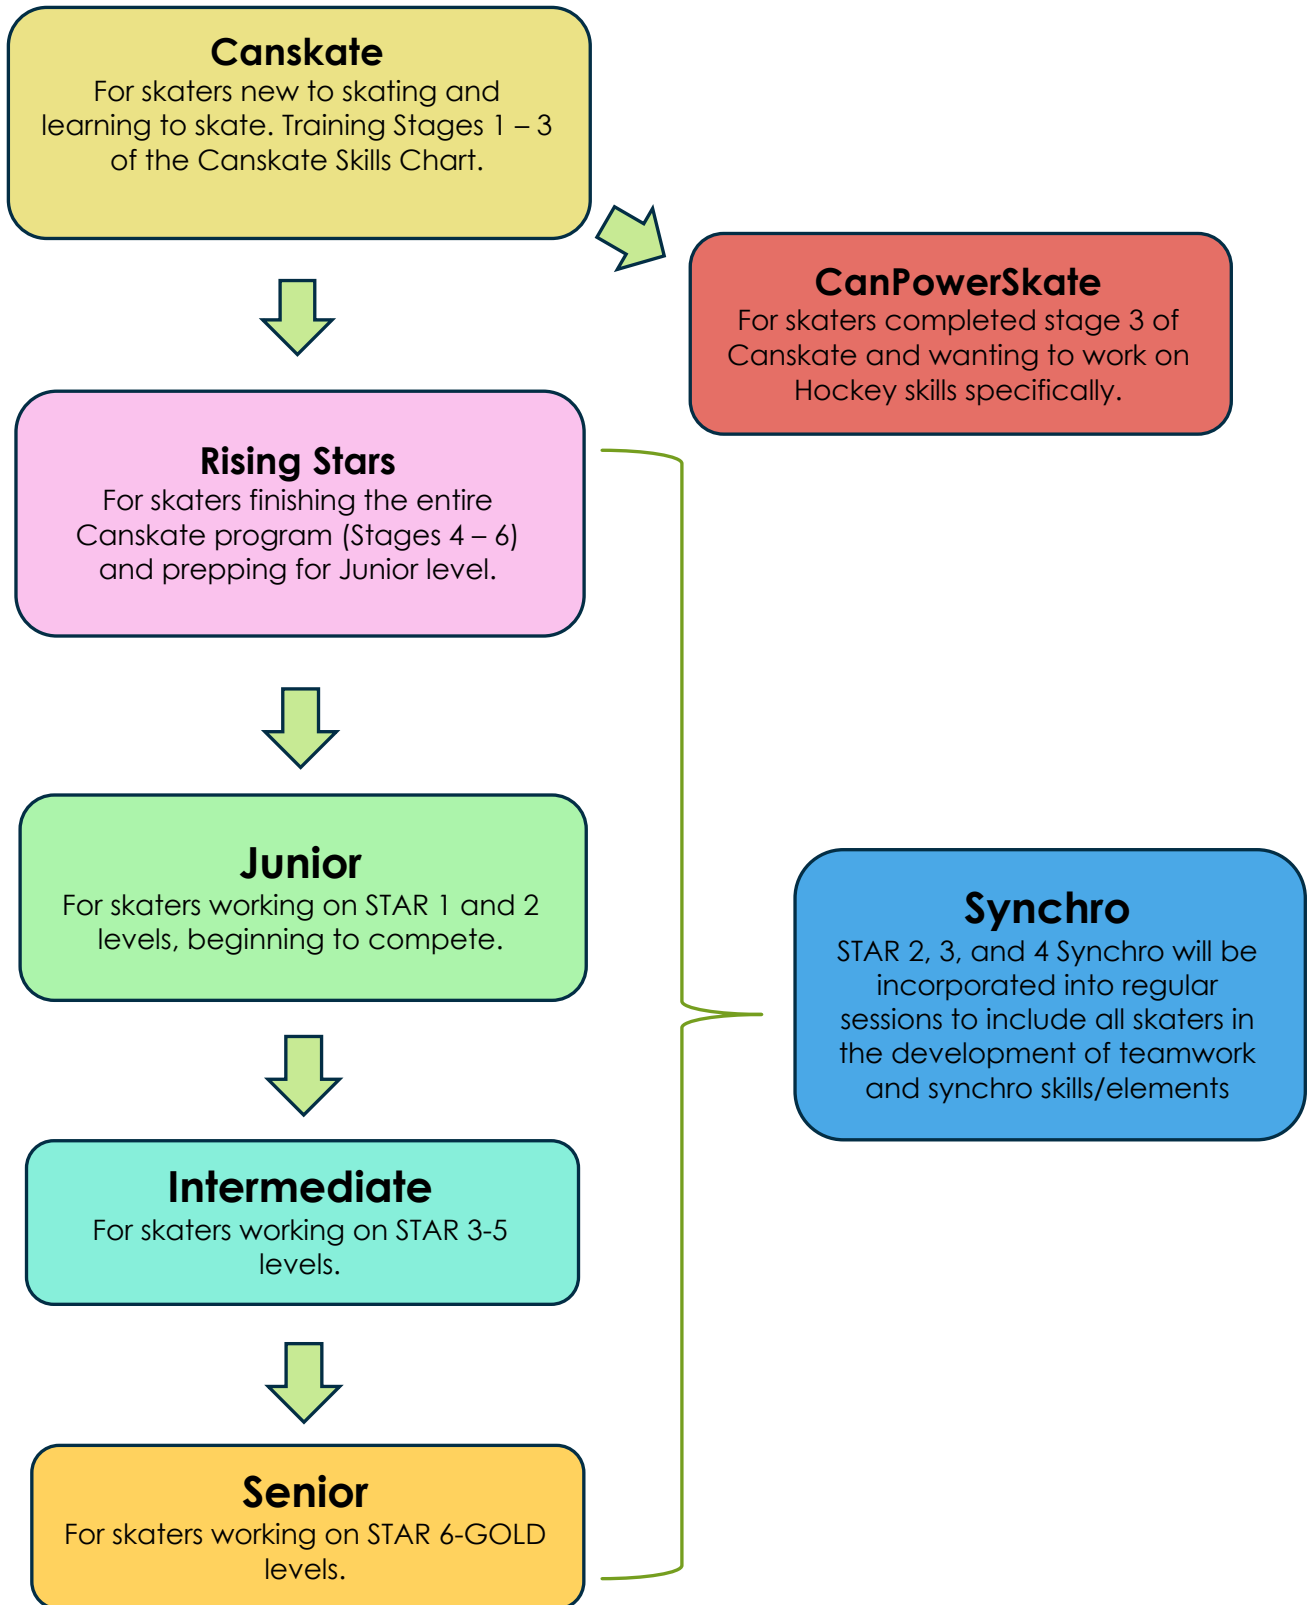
Canskate
For skaters new to skating and learning to skate. Training Stages 1 – 3 of the Canskate Skills Chart.

CanPowerSkate
For skaters completed stage 3 of Canskate and wanting to work on Hockey skills specifically.

Rising Stars
For skaters finishing the entire Canskate program (Stages 4 – 6) and prepping for Junior level.

Junior
For skaters working on STAR 1 and 2 levels, beginning to compete.

Synchro
STAR 2, 3, and 4 Synchro will be incorporated into regular sessions to include all skaters in the development of teamwork and synchro skills/elements

Intermediate
For skaters working on STAR 3-5 levels.

Senior
For skaters working on STAR 6-GOLD levels.